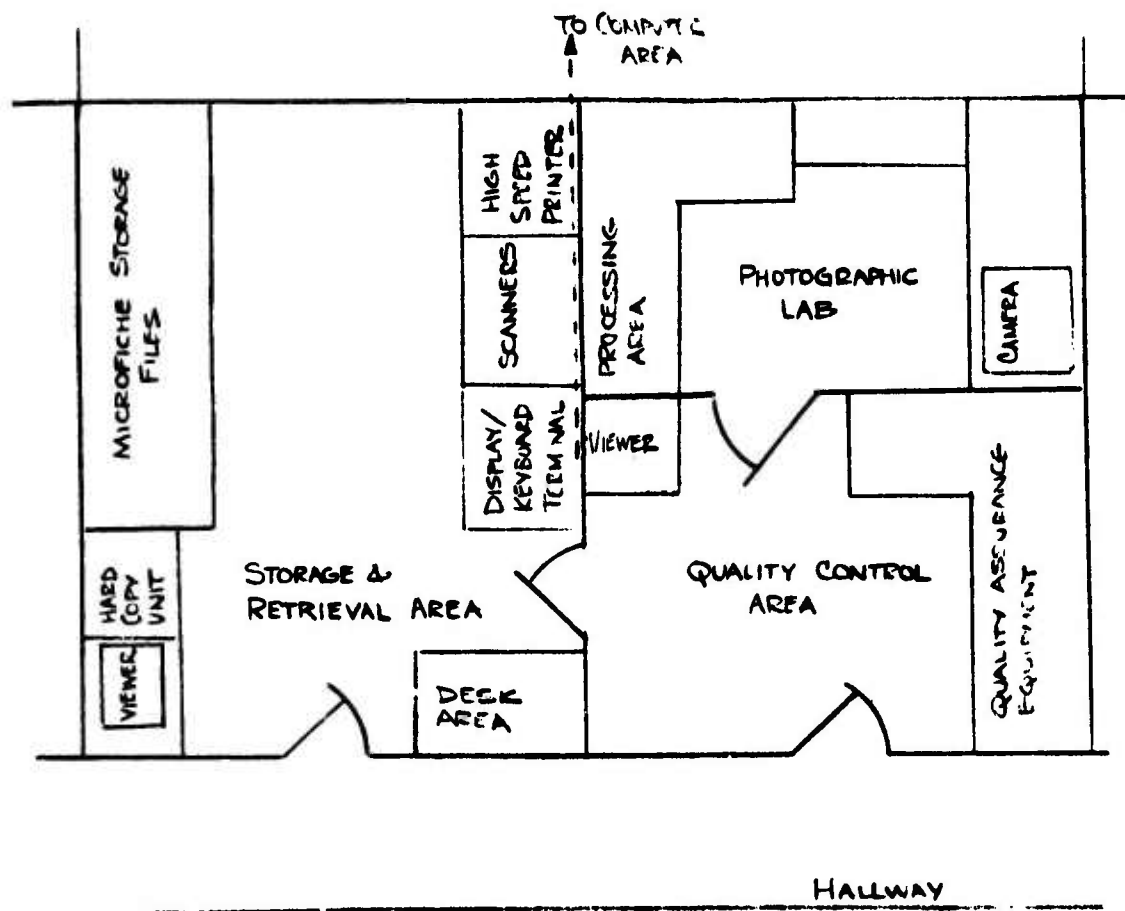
TO COMPUTE AREA

MICROFICHE STORAGE FILES

HIGH SPEED PRINTER

SCANNERS

DISPLAY/ KEYBOARD TERMINAL

PROCESSING AREA

PHOTOGRAPHIC LAB

CAMERA

VIEWER

HARD COPY UNIT

VIEWER

STORAGE & RETRIEVAL AREA

QUALITY CONTROL AREA

QUALITY ASSURANCE EQUIPMENT

DESK AREA

HALLWAY